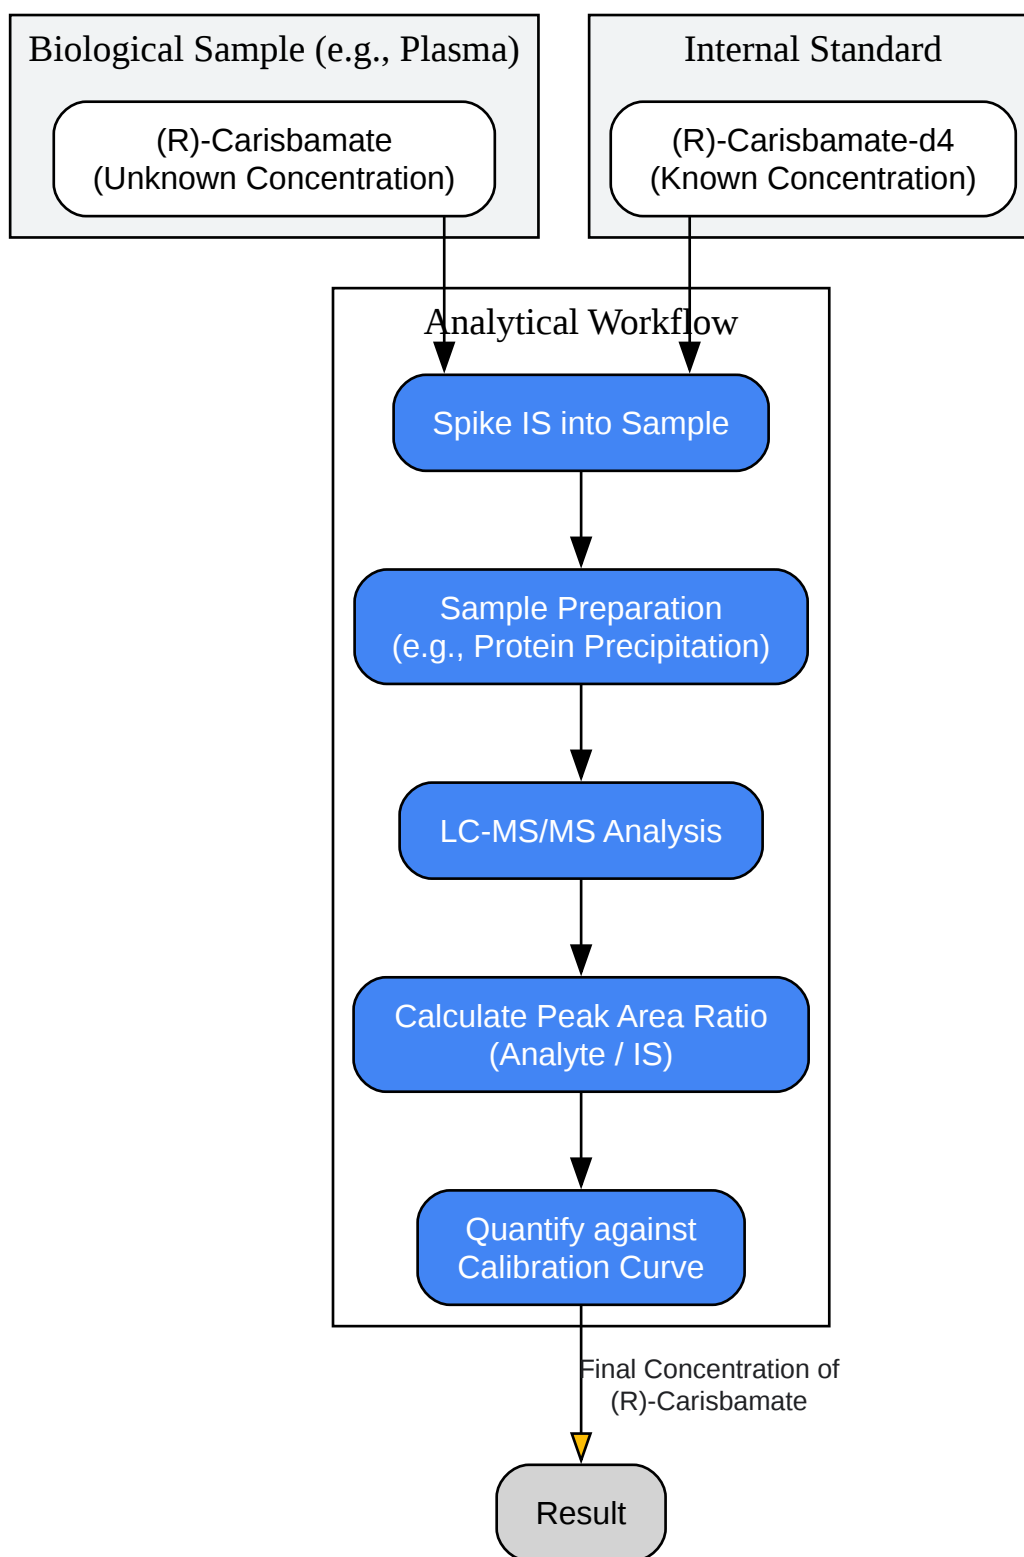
Biological Sample (e.g., Plasma)

(R)-Carisbamate
(Unknown Concentration)

Internal Standard

(R)-Carisbamate-d4
(Known Concentration)

Analytical Workflow

Spike IS into Sample

Sample Preparation
(e.g., Protein Precipitation)

LC-MS/MS Analysis

Calculate Peak Area Ratio
(Analyte / IS)

Quantify against
Calibration Curve

Final Concentration of
(R)-Carisbamate

Result